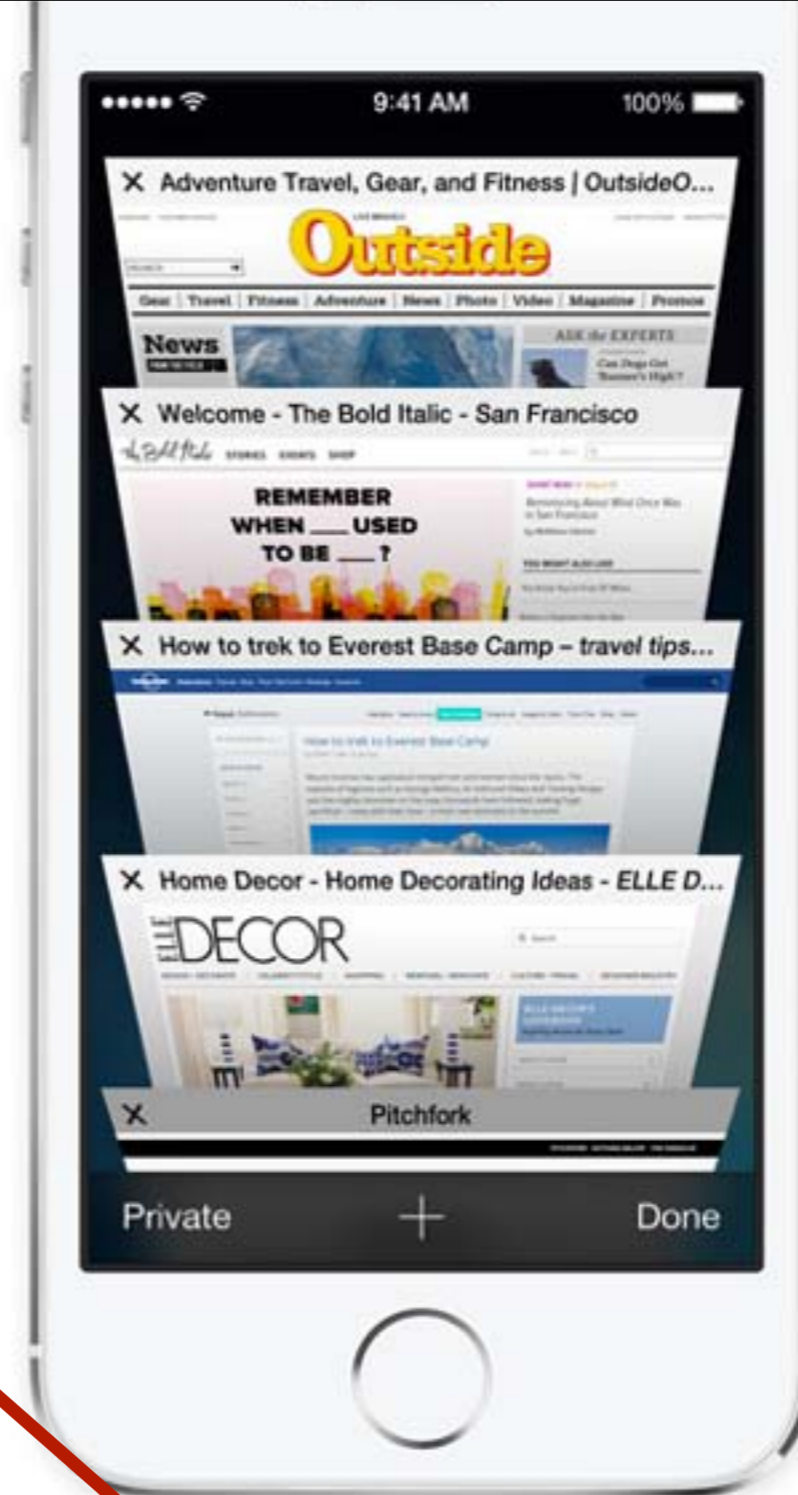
9:41 AM

100%

X Adventure Travel, Gear, and Fitness | OutsideO...

Outside

Gear | Travel | Fitness | Adventure | News | Photo | Video | Magazine | Promos

News

ASK the EXPERTS

Can Dogs Get Runner's High?

X Welcome - The Bold Italic - San Francisco

the Bold Italic STORIES EVENTS SHOP

REMEMBER WHEN ___ USED TO BE ___?

X How to trek to Everest Base Camp – travel tips...

How to trek to Everest Base Camp

X Home Decor - Home Decorating Ideas - ELLE D...

ELLE DECOR

X Pitchfork

Private

+

Done